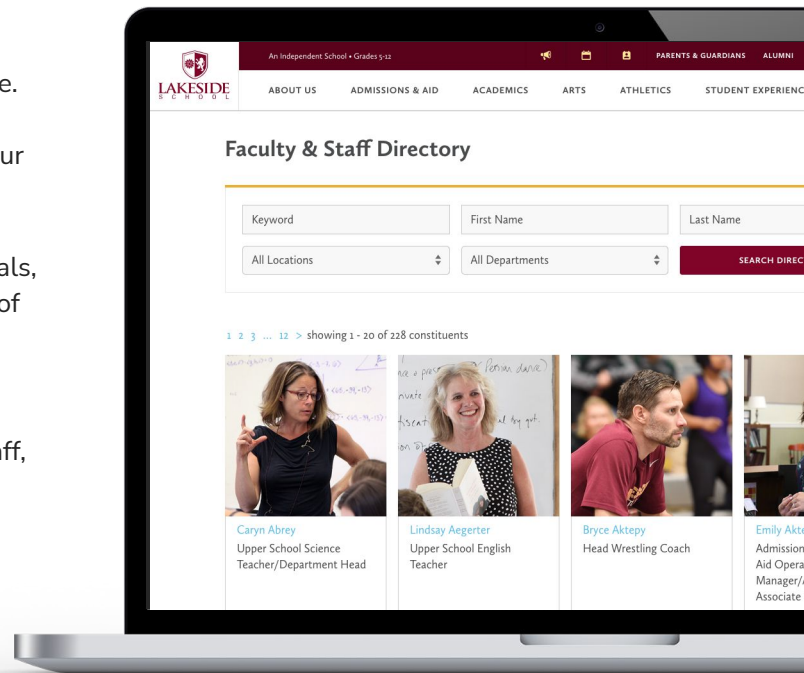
e.

ur

als,
of

ff,

An Independent School • Grades 5-12

PARENTS & GUARDIANS ALUMNI

LAKESIDE SCHOOL

ABOUT US ADMISSIONS & AID ACADEMICS ARTS ATHLETICS STUDENT EXPERIENC

Faculty & Staff Directory

Keyword

First Name

Last Name

All Locations

All Departments

SEARCH DIREC

1 2 3 ... 12 > showing 1 - 20 of 228 constituents

Caryn Abrey
Upper School Science Teacher/Department Head

Lindsay Aegerter
Upper School English Teacher

Bryce Aktepy
Head Wrestling Coach

Emily Akte
Admission
Aid Opera
Manager/
Associate